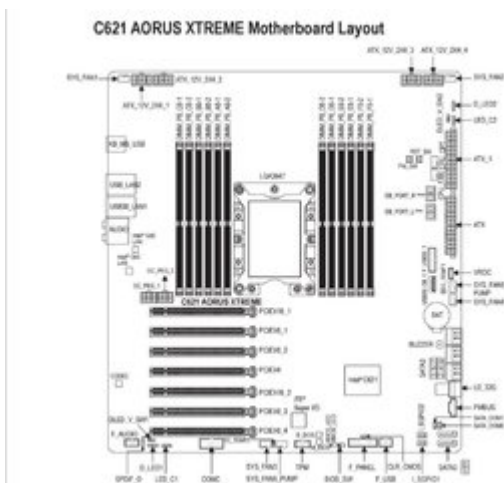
C621 AORUS XTREME Motherboard Layout

ATX_12V_2X4_3
ATX_12V_2X4_4
SYS_FAN1
ATX_12V_2X4_2
SYS_FAN2
ATX_12V_2X4_1
KB_MS_USB
USB_LAN2
USB30_LAN1
AUDIO
LGA3647
ATX_1
ATX
CPU_PEG_2
CPU_PEG_1
C621 AORUS XTREME
PCIEX16_1
PCIEX8_1
PCIEX16_2
PCIEX8
PCIEX16_2
PCIEX8_3
PCIEX16_4
BAT
BIOS
SATA3
Intel C621
F_AUDIO
SPDIF_O
D_LED1
LED_C1
COMC
SYS_FAN3
SYS_FAN5_PUMP
TPM
BIOS_SW
F_PANEL
F_USB
CLR_CMOS
L_SGPIO1
SATA2
SYS_FAN4
VROC
U2_32G
PMBUS